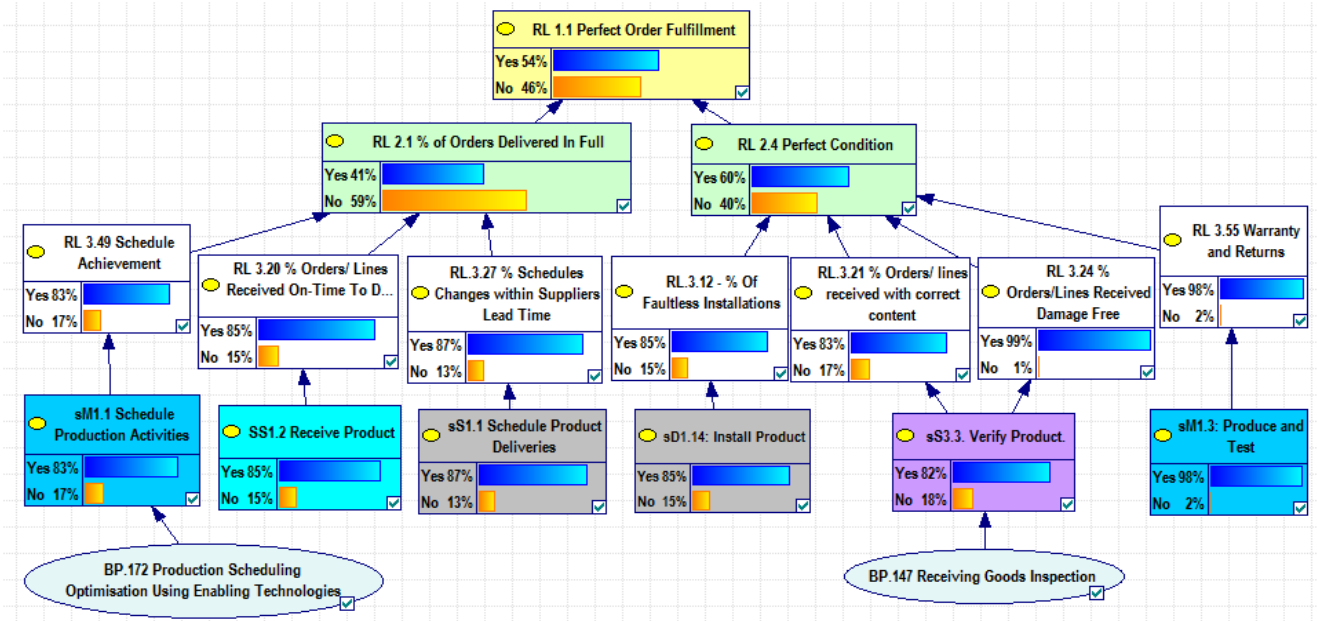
RL 1.1 Perfect Order Fulfillment
Yes 54%
No 46%

RL 2.1 % of Orders Delivered In Full
Yes 41%
No 59%

RL 2.4 Perfect Condition
Yes 60%
No 40%

RL 3.49 Schedule Achievement
Yes 83%
No 17%

RL 3.20 % Orders/ Lines Received On-Time To D...
Yes 85%
No 15%

RL.3.27 % Schedules Changes within Suppliers Lead Time
Yes 87%
No 13%

RL.3.12 - % Of Faultless Installations
Yes 85%
No 15%

RL.3.21 % Orders/ lines received with correct content
Yes 83%
No 17%

RL 3.24 % Orders/Lines Received Damage Free
Yes 99%
No 1%

RL 3.55 Warranty and Returns
Yes 98%
No 2%

sM1.1 Schedule Production Activities
Yes 83%
No 17%

SS1.2 Receive Product
Yes 85%
No 15%

sS1.1 Schedule Product Deliveries
Yes 87%
No 13%

sD1.14: Install Product
Yes 85%
No 15%

sS3.3. Verify Product.
Yes 82%
No 18%

sM1.3: Produce and Test
Yes 98%
No 2%

BP.172 Production Scheduling Optimisation Using Enabling Technologies

BP.147 Receiving Goods Inspection